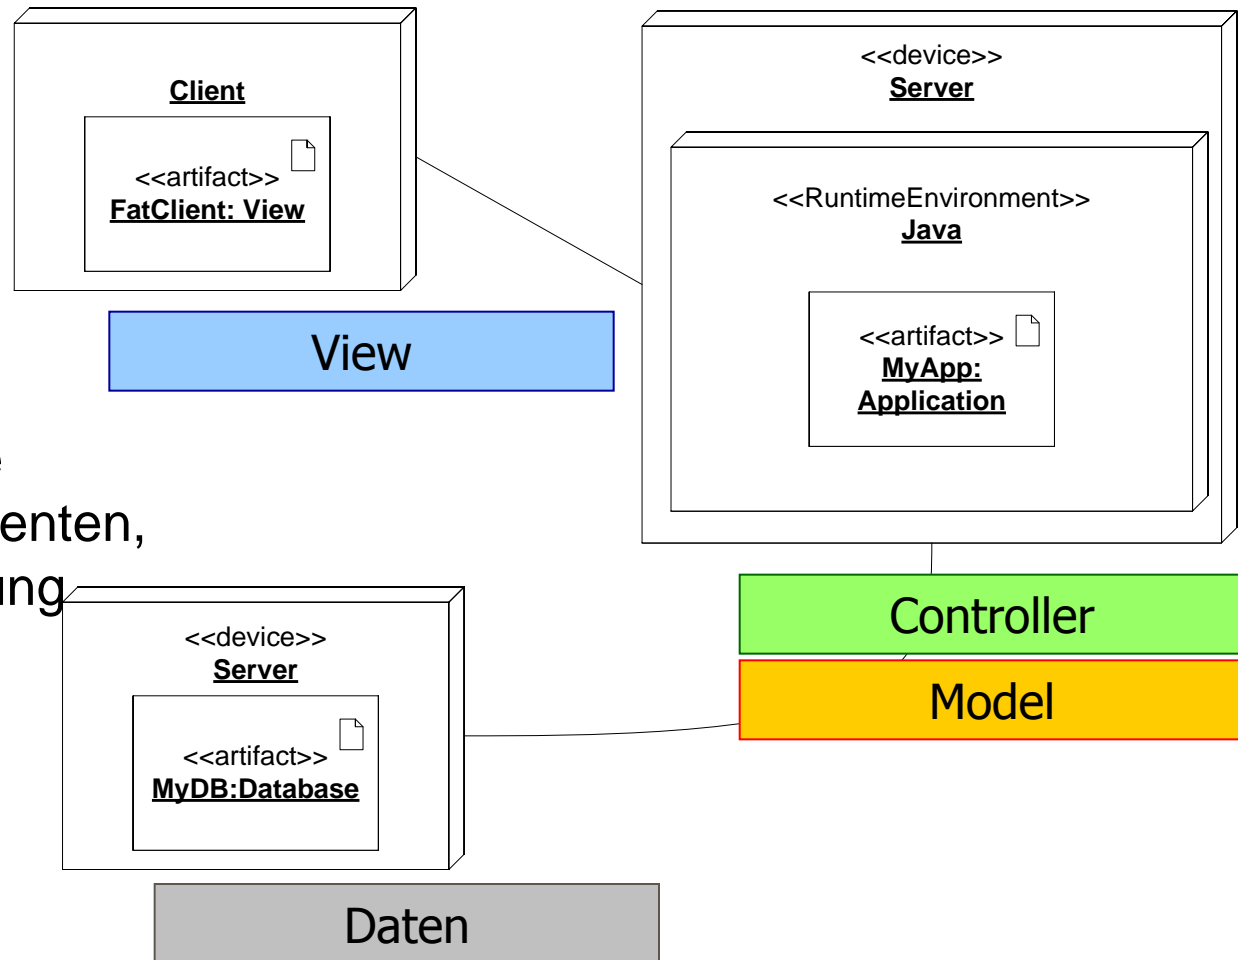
Client

<<artifact>>
FatClient: View

<<device>>
Server

<<RuntimeEnvironment>>
Java

<<artifact>>
MyApp:
Application

View

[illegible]
enten,
ung

<<device>>
Server

<<artifact>>
MyDB:Database

Controller

Model

Daten